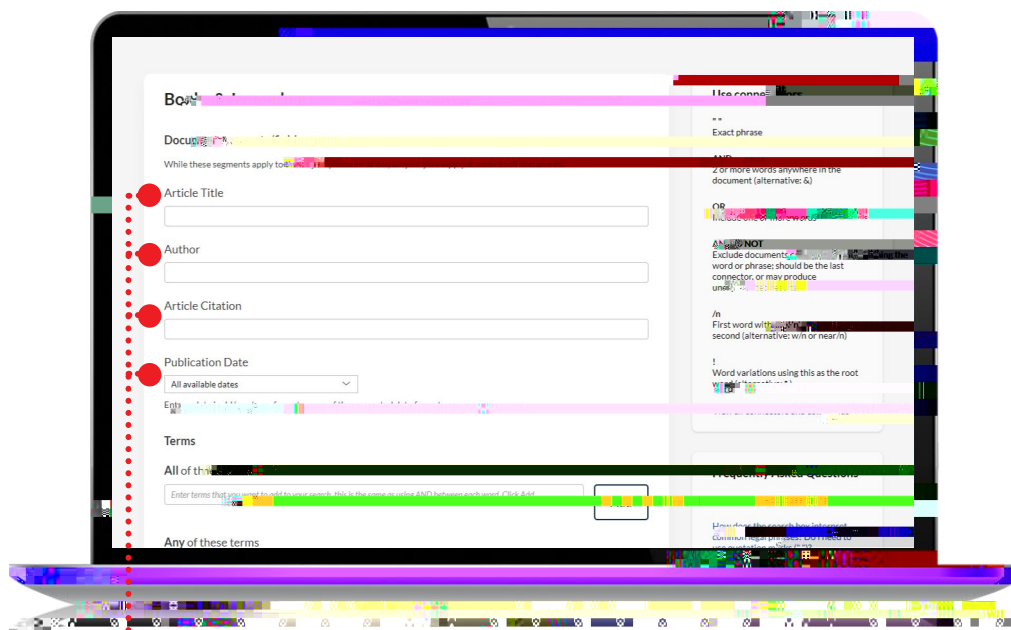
Bo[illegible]

Docu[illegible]

While these segments apply to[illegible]

Article Title

Author

Article Citation

Publication Date

All available dates

Ent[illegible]

Terms

All of th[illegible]

Enter terms that you want to add to your search, this is the same as using AND between each word. Click Add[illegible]

Any of these terms

Use conne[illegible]

" "
Exact phrase

AND
2 or more words anywhere in the document (alternative: &)

OR
Include one or more words

AND NOT
Exclude documents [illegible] the word or phrase; should be the last connector, or may produce une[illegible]

/n
First word with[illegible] second (alternative: w/n or near/n)

!
Word variations using this as the root w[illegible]

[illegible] Frequently Asked Questions

How does the search box interpret common legal phrases. Do I need to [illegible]